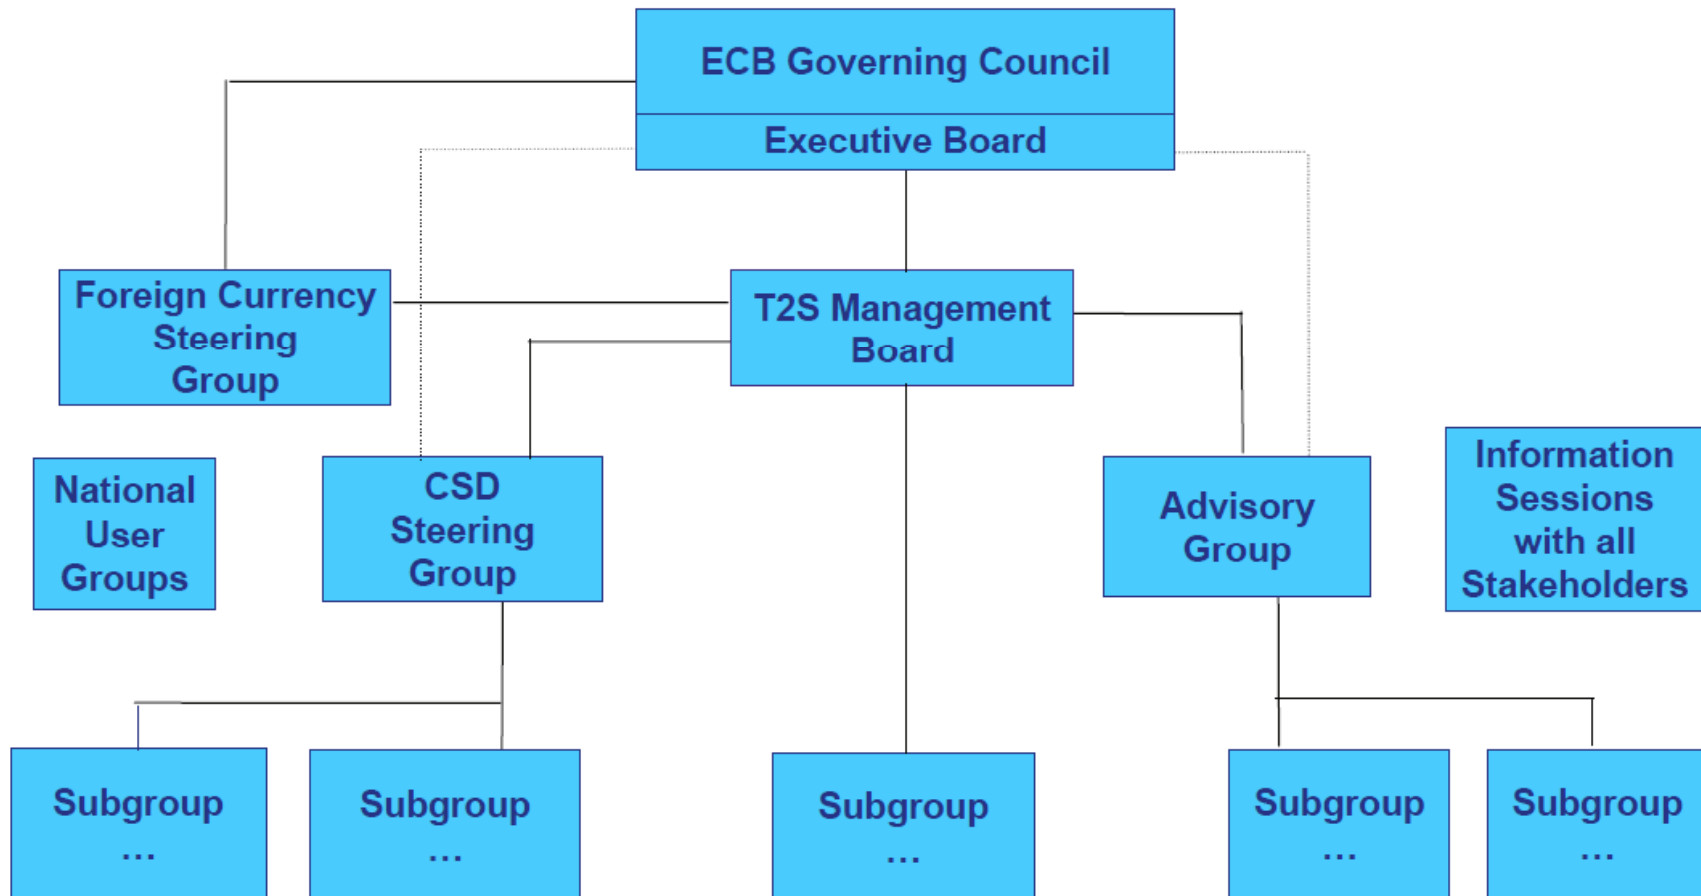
ECB Governing Council

Executive Board

Foreign Currency Steering Group

T2S Management Board

National User Groups

CSD Steering Group

Advisory Group

Information Sessions with all Stakeholders

Subgroup …

Subgroup …

Subgroup …

Subgroup …

Subgroup …